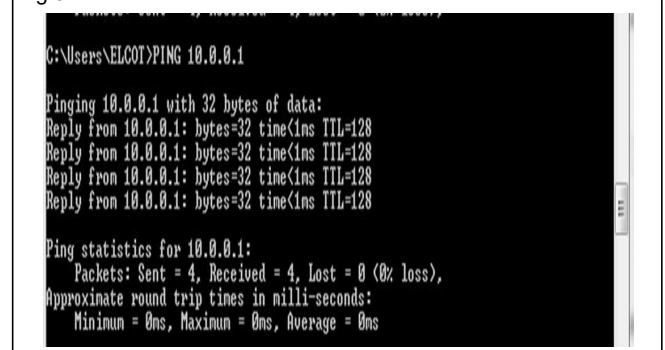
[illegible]

C:\Users\ELCOT>PING 10.0.0.1

Pinging 10.0.0.1 with 32 bytes of data:
Reply from 10.0.0.1: bytes=32 time<1ms TTL=128
Reply from 10.0.0.1: bytes=32 time<1ms TTL=128
Reply from 10.0.0.1: bytes=32 time<1ms TTL=128
Reply from 10.0.0.1: bytes=32 time<1ms TTL=128

Ping statistics for 10.0.0.1:
Packets: Sent = 4, Received = 4, Lost = 0 (0% loss),
Approximate round trip times in milli-seconds:
Minimum = 0ms, Maximum = 0ms, Average = 0ms